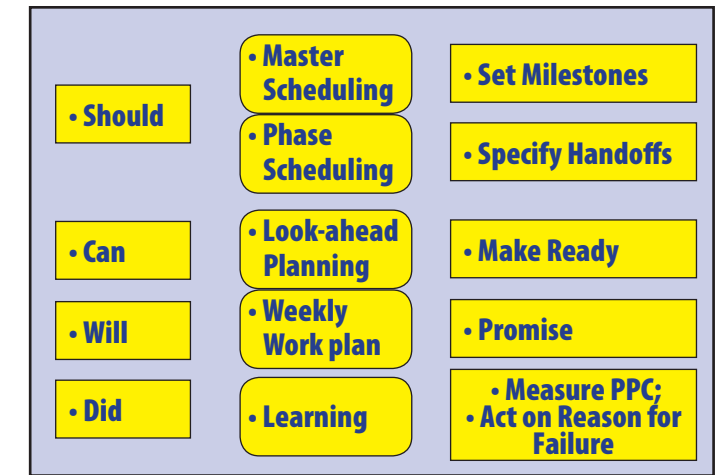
• Should

• Master Scheduling

• Phase Scheduling

• Set Milestones

• Specify Handoffs

• Can

• Look-ahead Planning

• Make Ready

• Will

• Weekly Work plan

• Promise

• Did

• Learning

• Measure PPC;
• Act on Reason for Failure